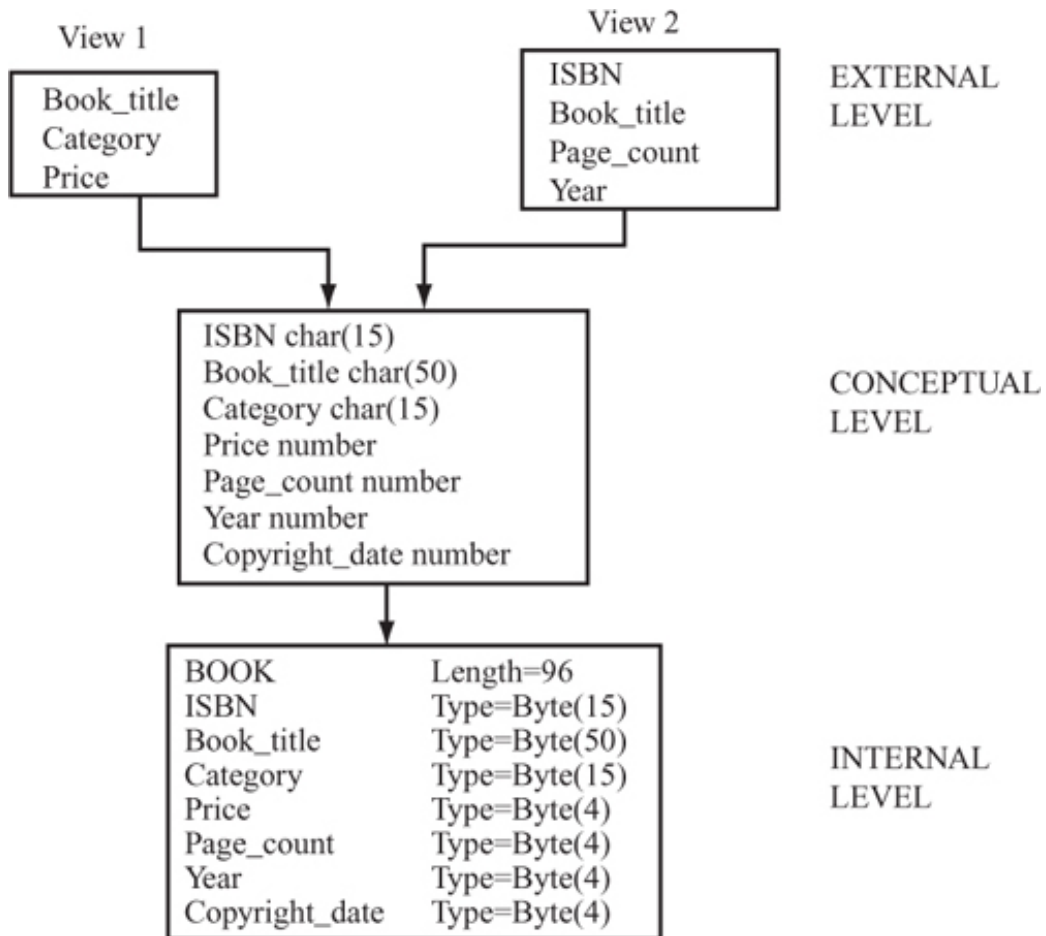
View 1

Book_title
Category
Price

View 2

ISBN
Book_title
Page_count
Year

EXTERNAL LEVEL

ISBN char(15)
Book_title char(50)
Category char(15)
Price number
Page_count number
Year number
Copyright_date number

CONCEPTUAL LEVEL

| BOOK | Length=96 |
|---|---|
| ISBN | Type=Byte(15) |
| Book_title | Type=Byte(50) |
| Category | Type=Byte(15) |
| Price | Type=Byte(4) |
| Page_count | Type=Byte(4) |
| Year | Type=Byte(4) |
| Copyright_date | Type=Byte(4) |

INTERNAL LEVEL